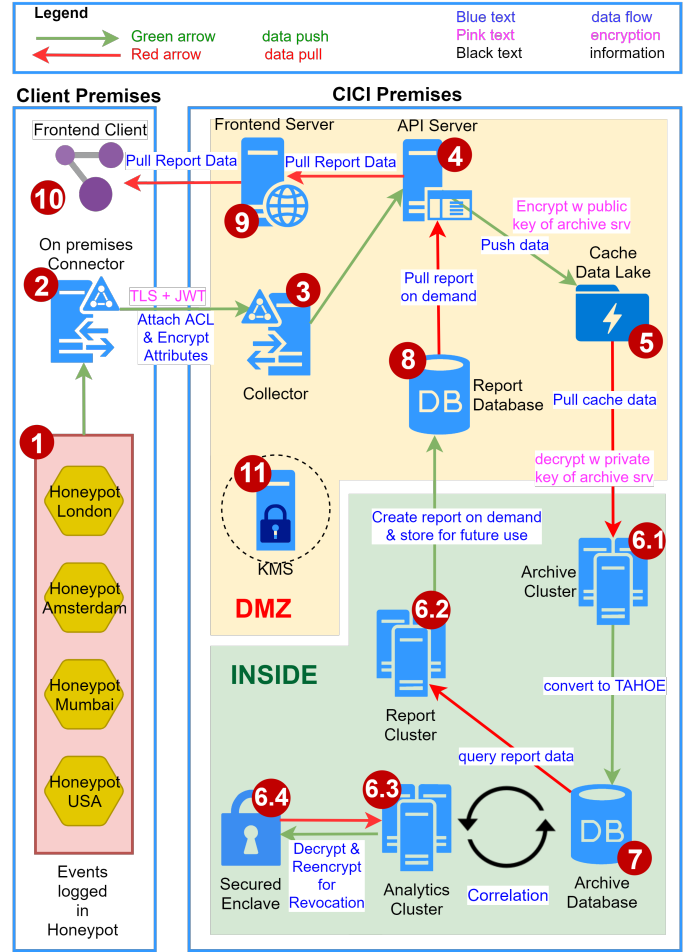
Legend
Green arrow data push
Red arrow data pull
Blue text data flow
Pink text encryption
Black text information

Client Premises

Frontend Client

10

On premises Connector

2

1

Honeypot London

Honeypot Amsterdam

Honeypot Mumbai

Honeypot USA

Events logged in Honeypot

CICI Premises

Frontend Server

9

Pull Report Data

Pull Report Data

API Server

4

Encrypt w public key of archive srv

Push data

Cache Data Lake

5

TLS + JWT

Attach ACL & Encrypt Attributes

3

Collector

Pull report on demand

8

DB

Report Database

Pull cache data

decrypt w private key of archive srv

11

KMS

DMZ

Create report on demand & store for future use

6.1

Archive Cluster

6.2

Report Cluster

INSIDE

convert to TAHOE

query report data

6.4

Secured Enclave

Decrypt & Reencrypt for Revocation

6.3

Analytics Cluster

Correlation

DB

7

Archive Database